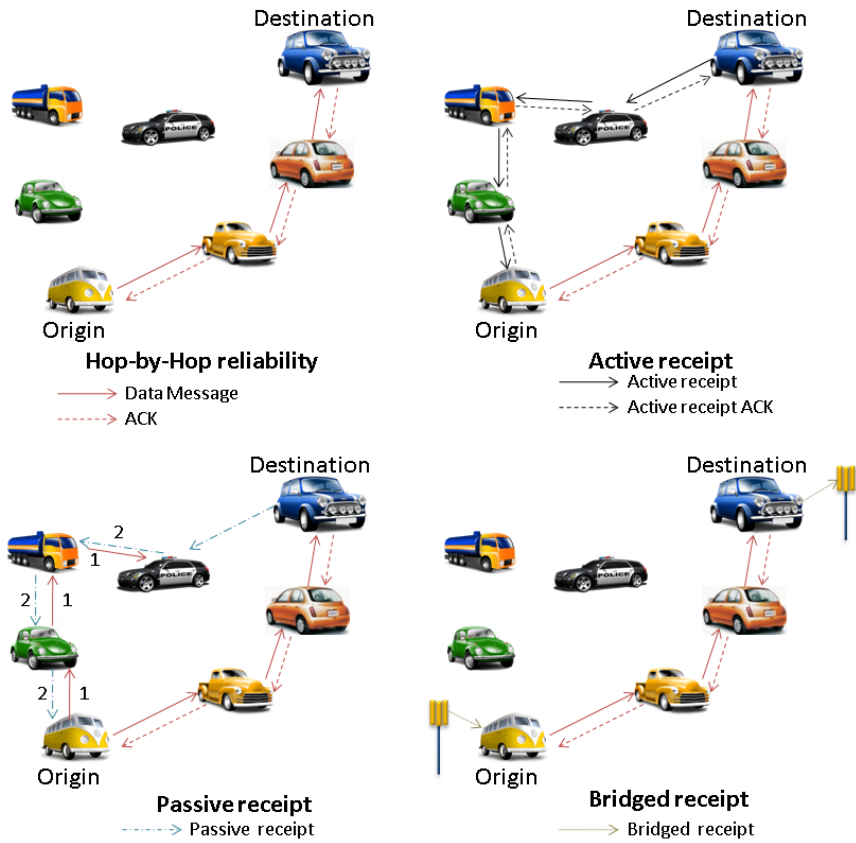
Destination

Origin

Hop-by-Hop reliability

Data Message

ACK

Destination

Origin

Active receipt

Active receipt

Active receipt ACK

Destination

2

1

2

1

2

1

Origin

Passive receipt

Passive receipt

Destination

Origin

Bridged receipt

Bridged receipt